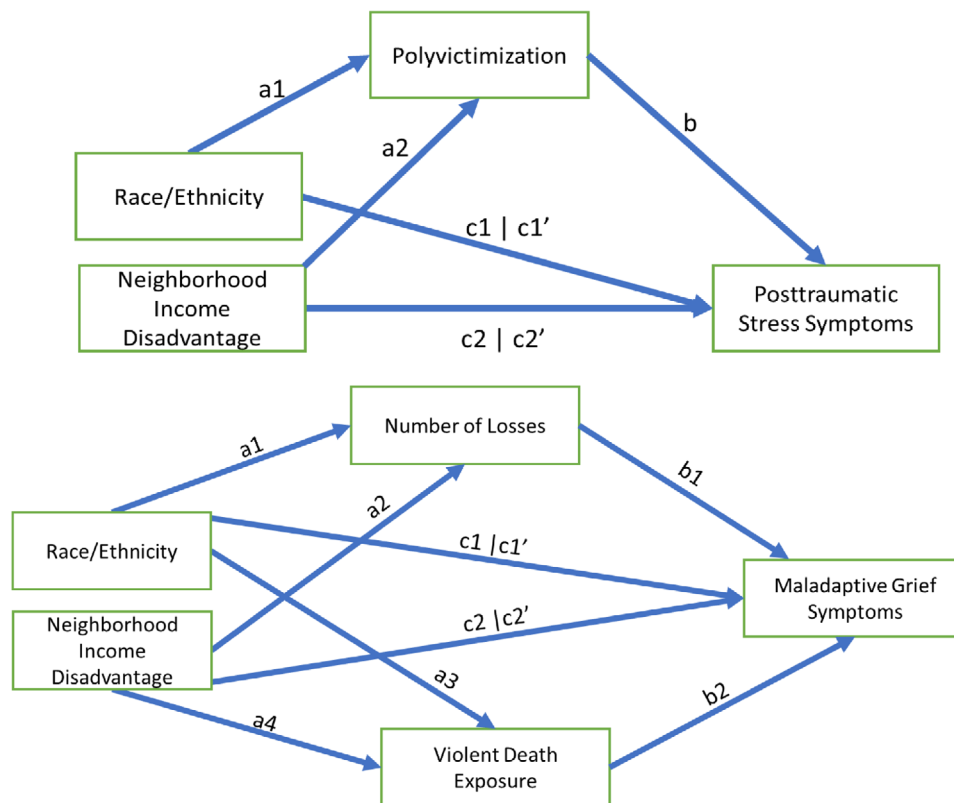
Polyvictimization

a1

a2

b

Race/Ethnicity

c1 | c1’

Neighborhood Income Disadvantage

Posttraumatic Stress Symptoms

c2 | c2’

Number of Losses

a1

b1

a2

Race/Ethnicity

c1 |c1’

Maladaptive Grief Symptoms

Neighborhood Income Disadvantage

c2 |c2’

a3

a4

b2

Violent Death Exposure